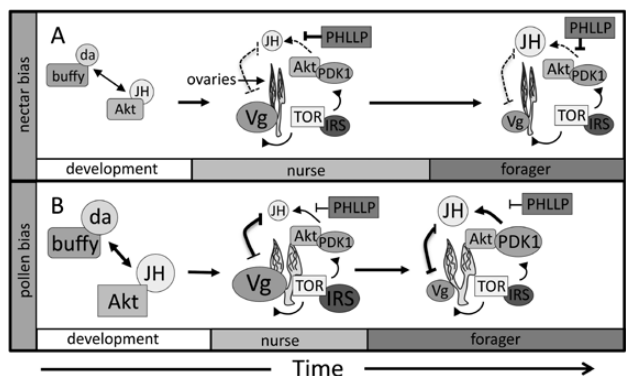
nectar bias

A

da

buffy

JH

Akt

ovaries

JH

PHLLP

Akt

PDK1

Vg

TOR

IRS

JH

PHLLP

Akt

PDK1

Vg

TOR

IRS

development

nurse

forager

pollen bias

B

da

buffy

JH

Akt

JH

PHLLP

Akt

PDK1

Vg

TOR

IRS

JH

PHLLP

Akt

PDK1

Vg

TOR

IRS

development

nurse

forager

Time